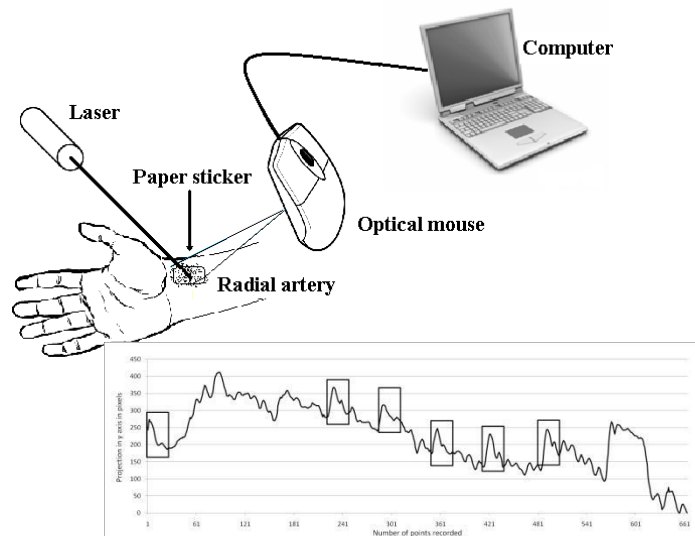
Computer

Laser

Paper sticker

Optical mouse

Radial artery

450
400
350
300
250
200
150
100
50
0

Projection in y axis in pixels

1 61 121 181 241 301 361 421 481 541 601 661

Number of points recorded